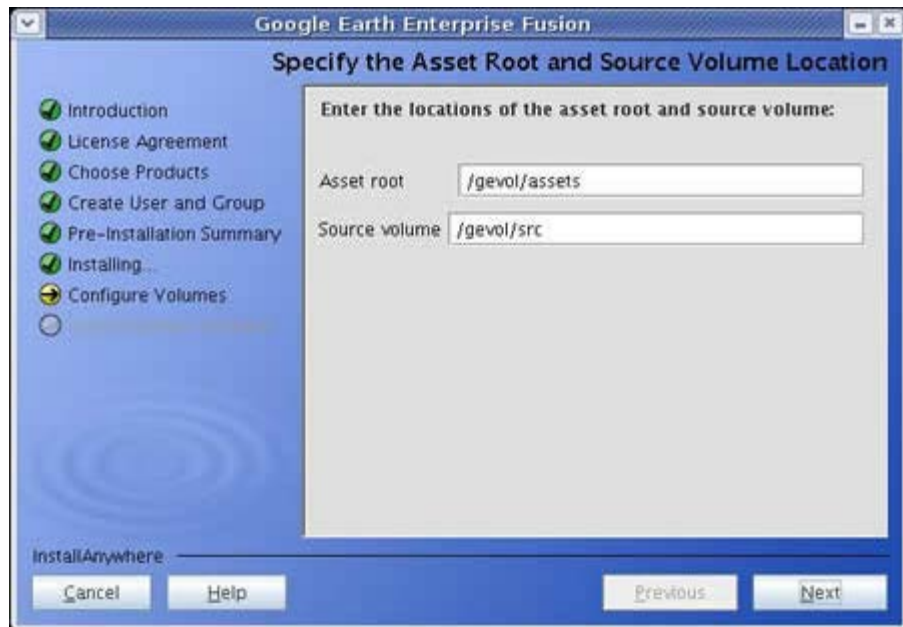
Google Earth Enterprise Fusion

Specify the Asset Root and Source Volume Location

Introduction
License Agreement
Choose Products
Create User and Group
Pre-Installation Summary
Installing...
Configure Volumes
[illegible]

Enter the locations of the asset root and source volume:

Asset root /gevol/assets

Source volume /gevol/src

InstallAnywhere

Cancel Help Previous Next